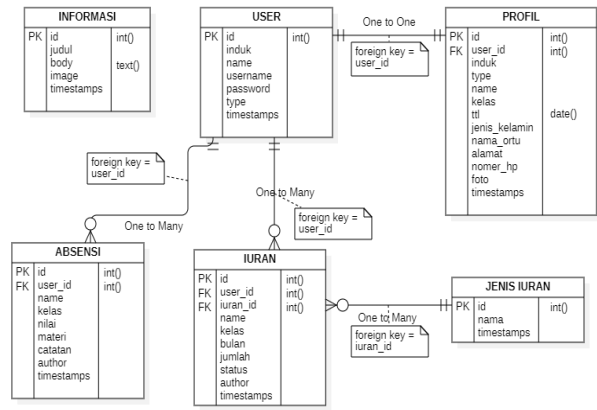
INFORMASI

| | | |
|---|---|---|
| PK | id | int() |
| | judul | |
| | body | text() |
| | image | |
| | timestamps | |

USER

| | | |
|---|---|---|
| PK | id | int() |
| | induk | |
| | name | |
| | username | |
| | password | |
| | type | |
| | timestamps | |

One to One

foreign key = user_id

PROFIL

| | | |
|---|---|---|
| PK | id | int() |
| FK | user_id | int() |
| | induk | |
| | type | |
| | name | |
| | kelas | |
| | ttl | date() |
| | jenis_kelamin | |
| | nama_ortu | |
| | alamat | |
| | nomer_hp | |
| | foto | |
| | timestamps | |

foreign key = user_id

One to Many

One to Many

foreign key = user_id

ABSENSI

| | | |
|---|---|---|
| PK | id | int() |
| FK | user_id | int() |
| | name | |
| | kelas | |
| | nilai | |
| | materi | |
| | catatan | |
| | author | |
| | timestamps | |

IURAN

| | | |
|---|---|---|
| PK | id | int() |
| FK | user_id | int() |
| FK | iuran_id | int() |
| | name | |
| | kelas | |
| | bulan | |
| | jumlah | |
| | status | |
| | author | |
| | timestamps | |

One to Many

foreign key = iuran_id

JENIS IURAN

| | | |
|---|---|---|
| PK | id | int() |
| | nama | |
| | timestamps | |